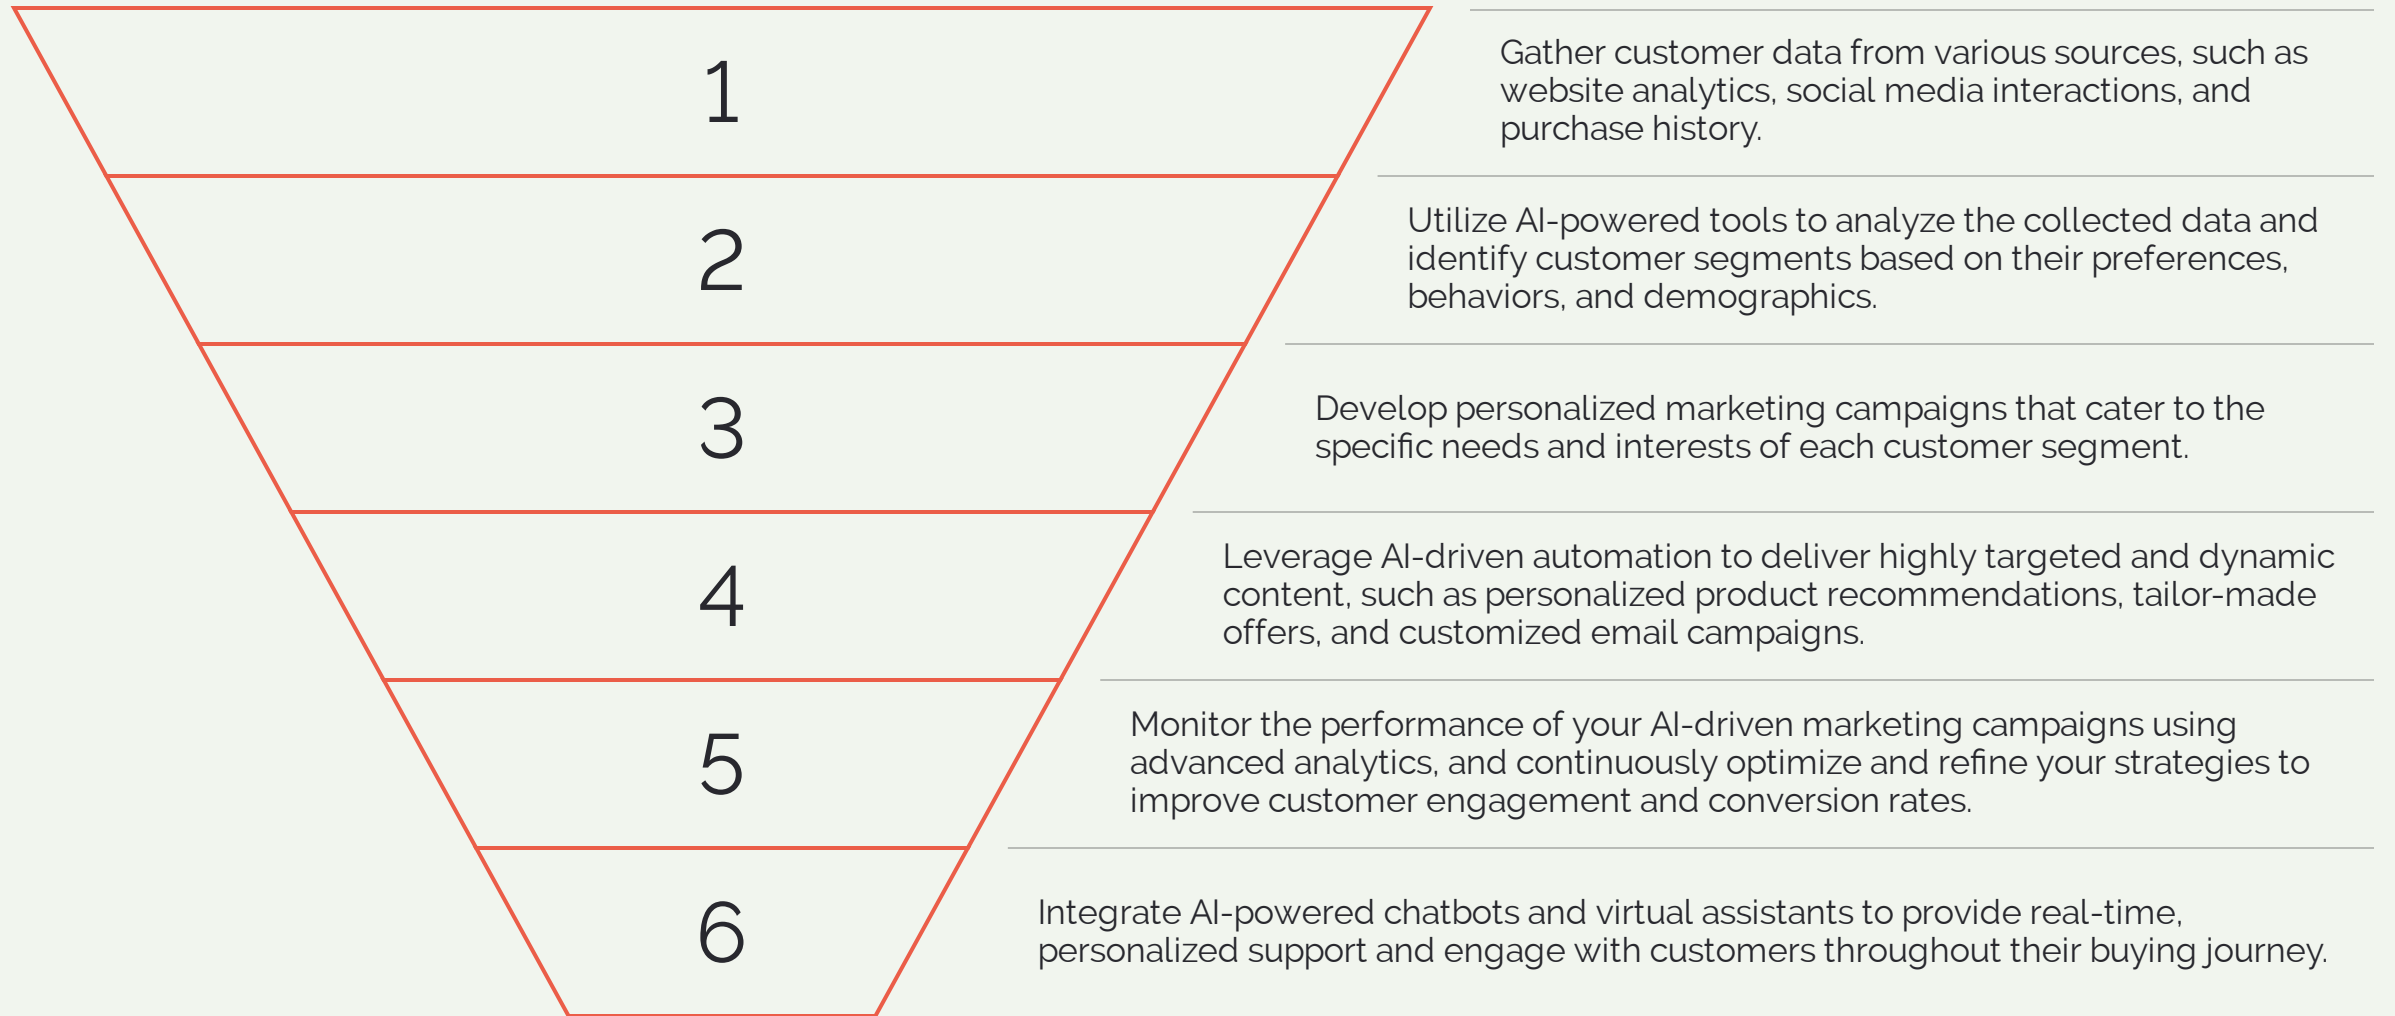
1

Gather customer data from various sources, such as website analytics, social media interactions, and purchase history.

2

Utilize AI-powered tools to analyze the collected data and identify customer segments based on their preferences, behaviors, and demographics.

3

Develop personalized marketing campaigns that cater to the specific needs and interests of each customer segment.

4

Leverage AI-driven automation to deliver highly targeted and dynamic content, such as personalized product recommendations, tailor-made offers, and customized email campaigns.

5

Monitor the performance of your AI-driven marketing campaigns using advanced analytics, and continuously optimize and refine your strategies to improve customer engagement and conversion rates.

6

Integrate AI-powered chatbots and virtual assistants to provide real-time, personalized support and engage with customers throughout their buying journey.